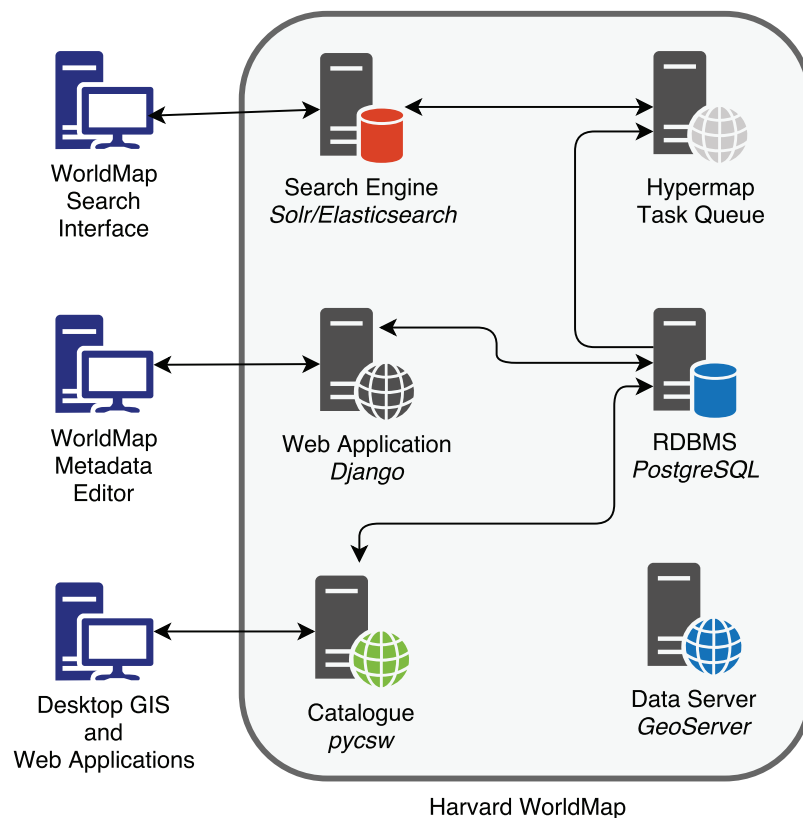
WorldMap Search Interface

Search Engine
*Solr/Elasticsearch*

Hypermap Task Queue

WorldMap Metadata Editor

Web Application
*Django*

RDBMS
*PostgreSQL*

Desktop GIS and Web Applications

Catalogue
*pycsw*

Data Server
*GeoServer*

Harvard WorldMap